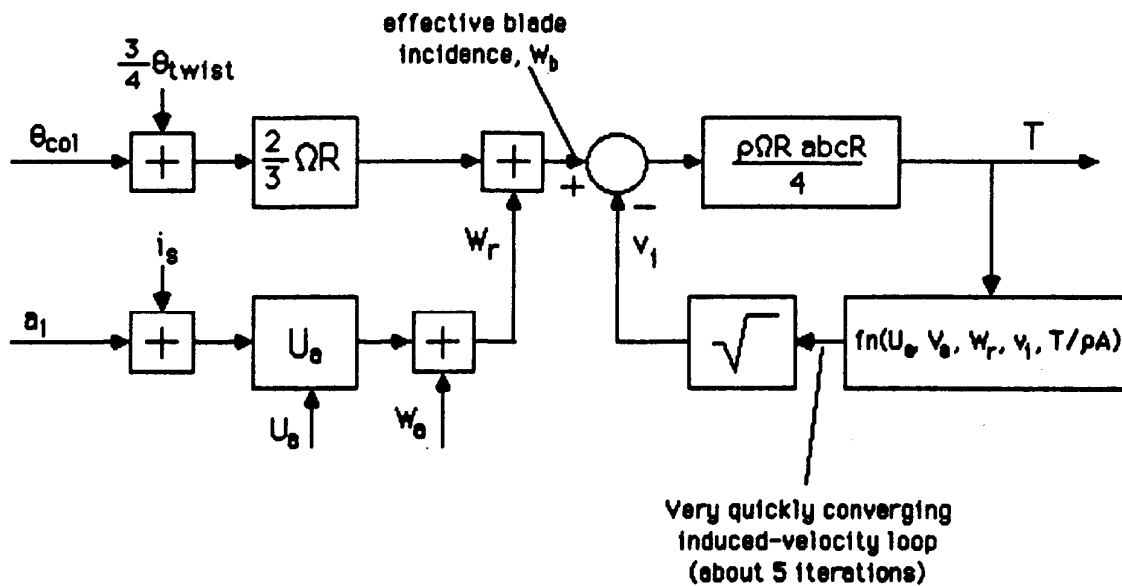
effective blade incidence, $W_b$

$\frac{3}{4}\theta_{twist}$

$\theta_{col}$

$+$

$\frac{2}{3}\Omega R$

$+$

$+$

$-$

$\frac{\rho \Omega R\ abcR}{4}$

T

$W_r$

$v_1$

$i_s$

$a_1$

$+$

$U_a$

$+$

$\sqrt{\ }$

fn($U_a$, $V_a$, $W_r$, $v_1$, T/$\rho$A)

$U_a$

$W_a$

Very quickly converging induced-velocity loop (about 5 iterations)